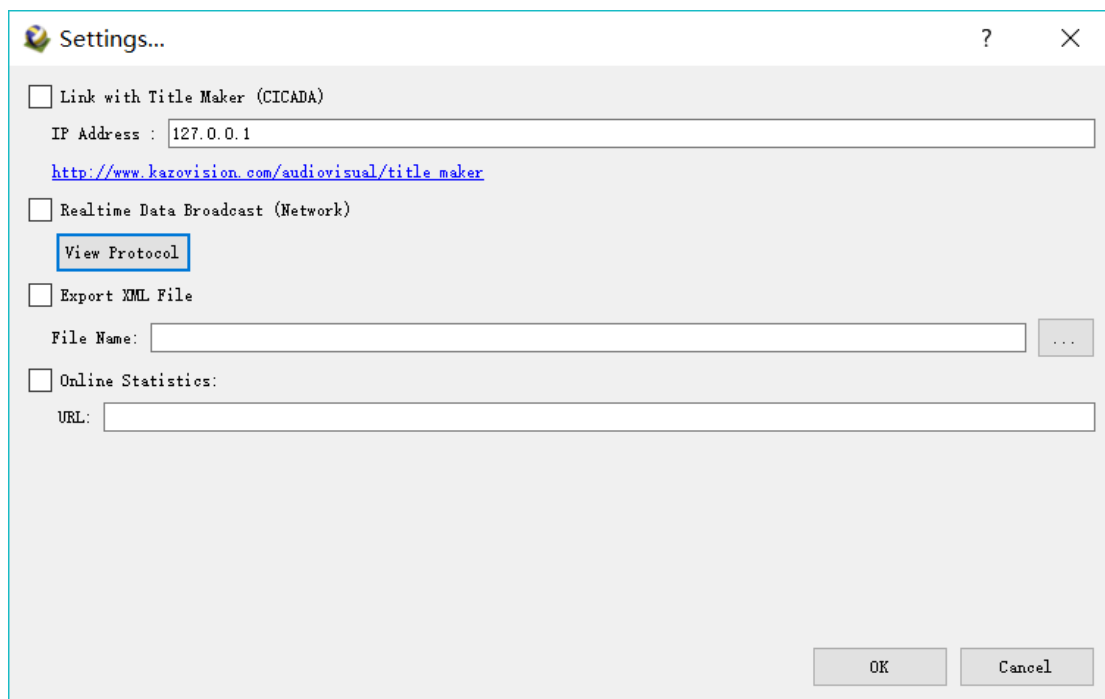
Settings...
?
Link with Title Maker (CICADA)
IP Address : 127.0.0.1
http://www.kazovision.com/audiovisual/title maker
Realtime Data Broadcast (Network)
View Protocol
Export XML File
File Name:
...
Online Statistics:
URL:
OK
Cancel